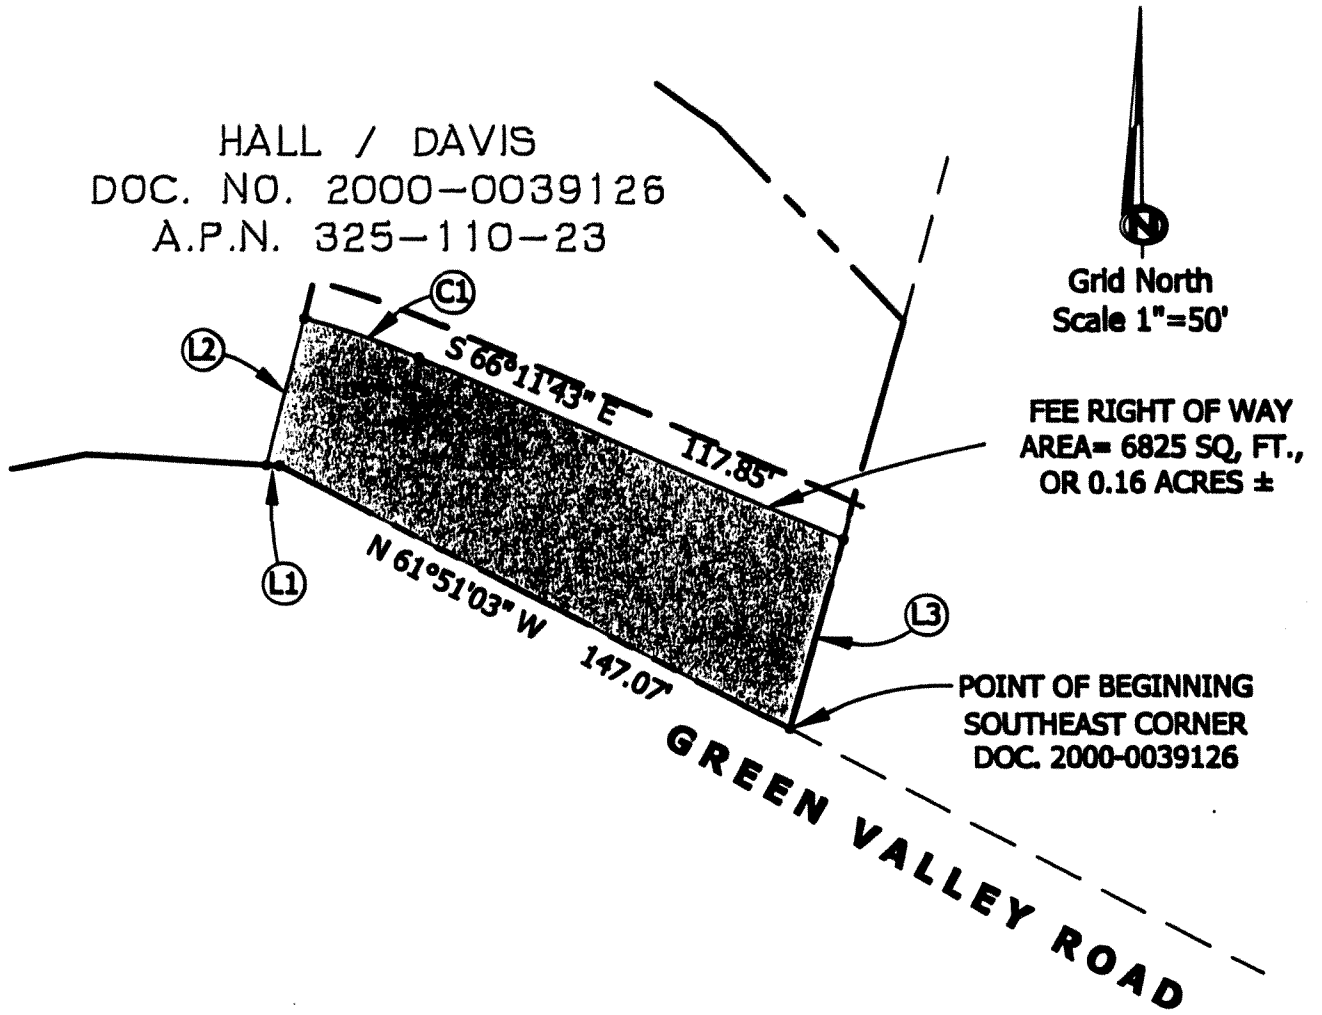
HALL / DAVIS
DOC. NO. 2000-0039126
A.P.N. 325-110-23

N

Grid North
Scale 1"=50'

C1

L2

S 66°11'43" E

117.85'

FEE RIGHT OF WAY
AREA= 6825 SQ, FT.,
OR 0.16 ACRES ±

L1

N 61°51'03" W

147.07'

L3

POINT OF BEGINNING
SOUTHEAST CORNER
DOC. 2000-0039126

GREEN VALLEY ROAD